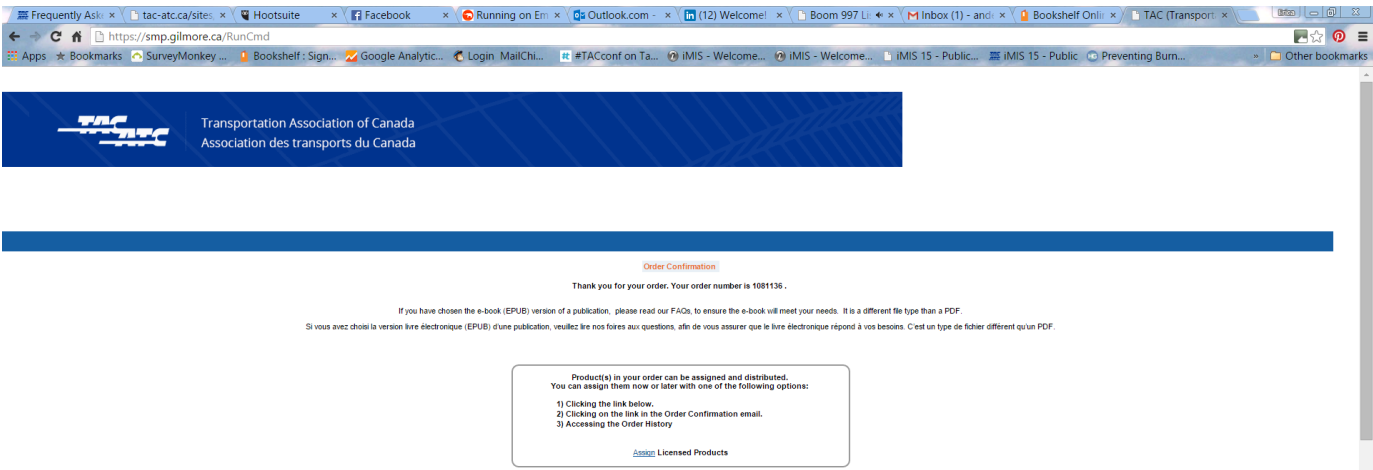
Frequently Ask × | tac-atc.ca/sites × | Hootsuite × | Facebook × | Running on Em × | Outlook.com - × | (12) Welcome! × | Boom 997 Li × | Inbox (1) - and × | Bookshelf Onli × | TAC (Transport ×

https://smp.gilmore.ca/RunCmd

Apps | Bookmarks | SurveyMonkey ... | Bookshelf : Sign... | Google Analytic... | Login MailChi... | #TACconf on Ta... | iMIS - Welcome... | iMIS - Welcome... | iMIS 15 - Public... | iMIS 15 - Public | Preventing Burn... | » | Other bookmarks

TAC ATC

Transportation Association of Canada
Association des transports du Canada

Order Confirmation

Thank you for your order. Your order number is 1081136 .

If you have chosen the e-book (EPUB) version of a publication, please read our FAQs, to ensure the e-book will meet your needs. It is a different file type than a PDF.

Si vous avez choisi la version livre électronique (EPUB) d'une publication, veuillez lire nos foires aux questions, afin de vous assurer que le livre électronique répond à vos besoins. C'est un type de fichier différent qu'un PDF.

Product(s) in your order can be assigned and distributed.
You can assign them now or later with one of the following options:

1) Clicking the link below.
2) Clicking on the link in the Order Confirmation email.
3) Accessing the Order History

Assign Licensed Products